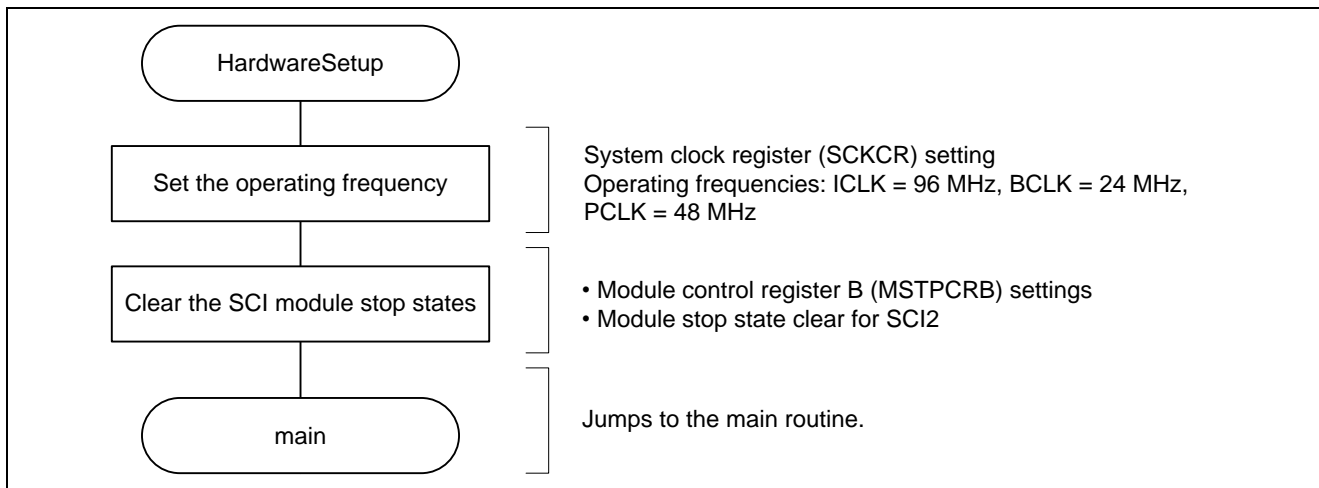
HardwareSetup

Set the operating frequency

System clock register (SCKCR) setting
Operating frequencies: ICLK = 96 MHz, BCLK = 24 MHz, PCLK = 48 MHz

Clear the SCI module stop states

• Module control register B (MSTPCRB) settings
• Module stop state clear for SCI2

main

Jumps to the main routine.